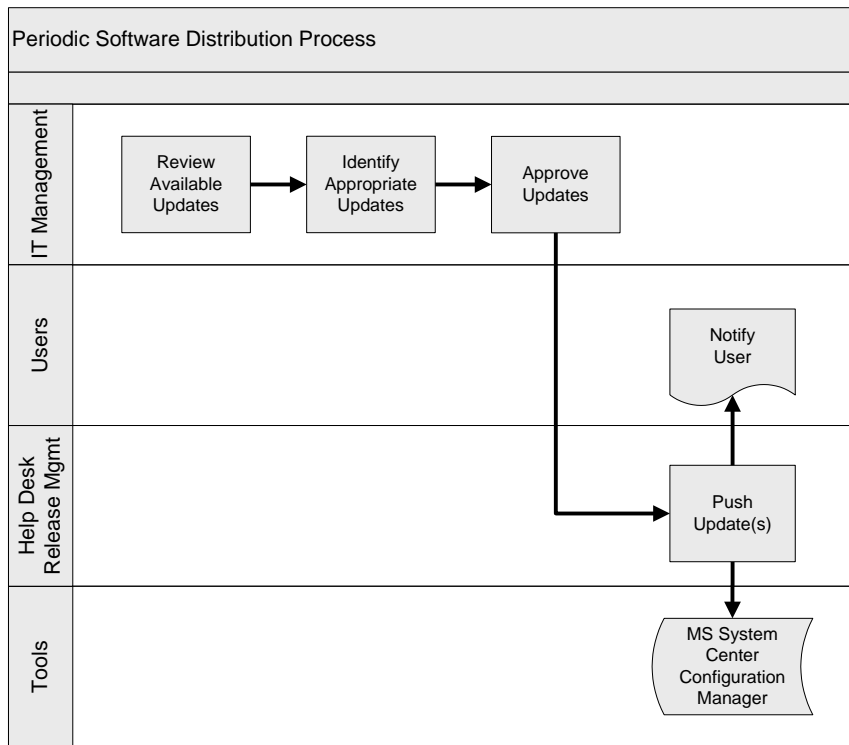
Periodic Software Distribution Process

IT Management

Review Available Updates

Identify Appropriate Updates

Approve Updates

Users

Notify User

Help Desk Release Mgmt

Push Update(s)

Tools

MS System Center Configuration Manager